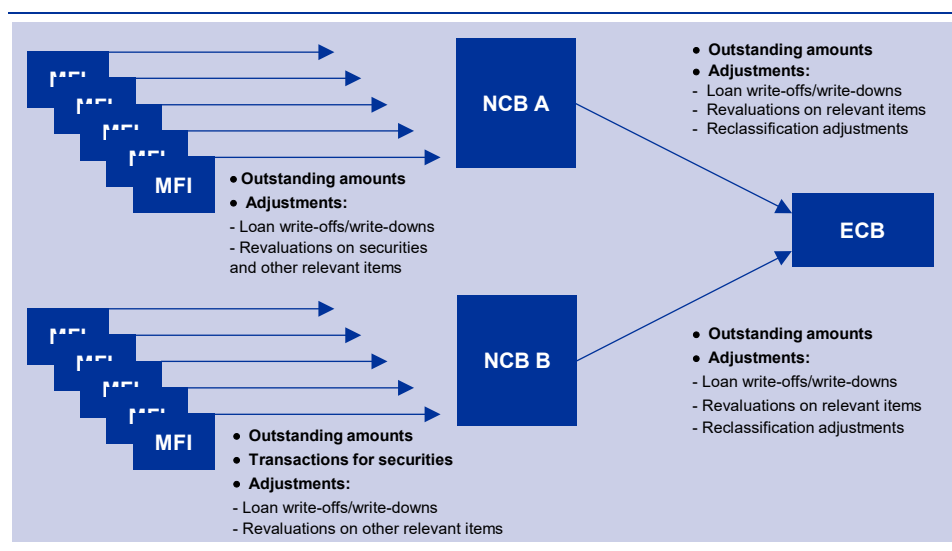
MFI
MFI
MFI
MFI
MFI

● Outstanding amounts
● Adjustments:
- Loan write-offs/write-downs
- Revaluations on securities and other relevant items

NCB A

● Outstanding amounts
● Adjustments:
- Loan write-offs/write-downs
- Revaluations on relevant items
- Reclassification adjustments

ECB

MFI
MFI
MFI
MFI
MFI

● Outstanding amounts
● Transactions for securities
● Adjustments:
- Loan write-offs/write-downs
- Revaluations on other relevant items

NCB B

● Outstanding amounts
● Adjustments:
- Loan write-offs/write-downs
- Revaluations on relevant items
- Reclassification adjustments